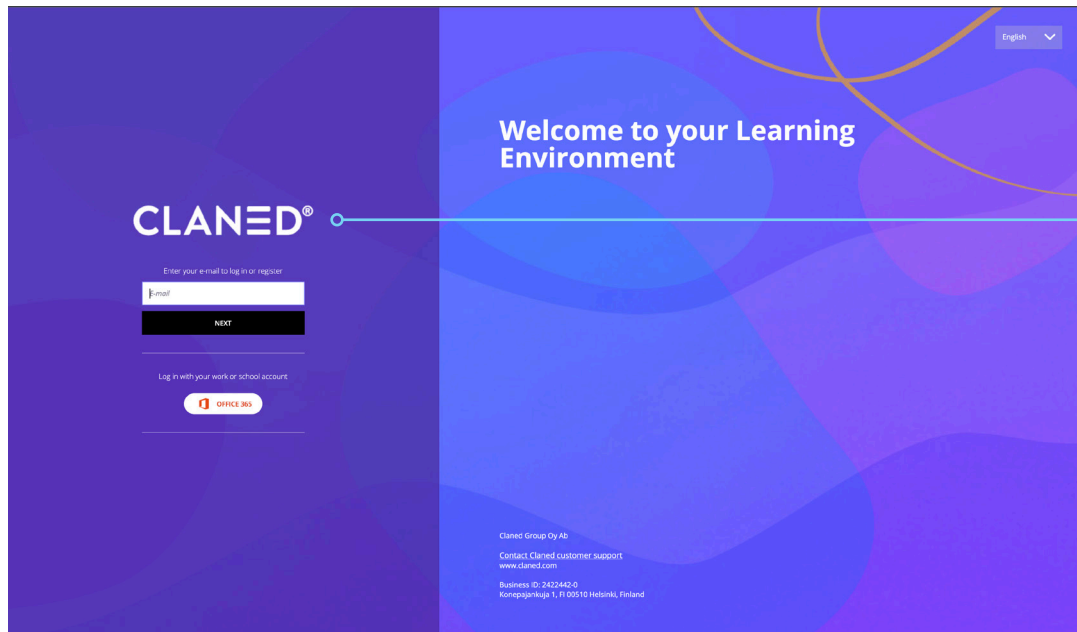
CLANED®

Enter your e-mail to log in or register

E-mail

NEXT

Log in with your work or school account

OFFICE 365

English

Welcome to your Learning Environment

Claned Group Oy Ab

Contact Claned customer support
www.claned.com

Business ID: 2422442-0
Konepajankuja 1, FI 00510 Helsinki, Finland